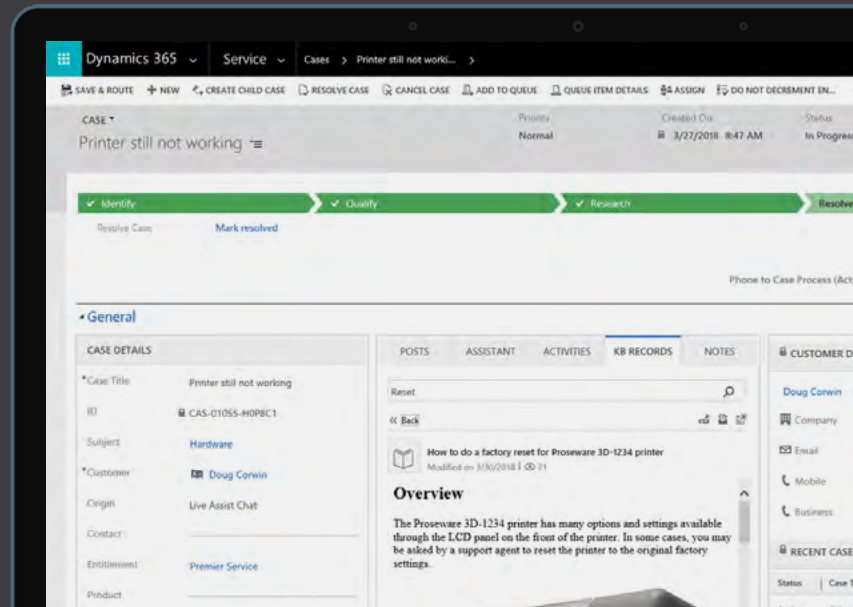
Dynamics 365 ⌄ Service ⌄ Cases > Printer still not worki... >

SAVE & ROUTE + NEW CREATE CHILD CASE RESOLVE CASE CANCEL CASE ADD TO QUEUE QUEUE ITEM DETAILS ASSIGN DO NOT DECREMENT EN...

CASE
Printer still not working

Priority
Normal

Created On
3/27/2018 8:47 AM

Status
In Progress

✓ Identify ✓ Qualify ✓ Research Resolve

Resolve Case Mark resolved

Phone to Case Process (Act

General

CASE DETAILS

*Case Title Printer still not working
ID CAS-01055-H0P8C1
Subject Hardware
*Customer Doug Corwin
Origin Live Assist Chat
Contact
Entitlement Premier Service
Product

POSTS ASSISTANT ACTIVITIES KB RECORDS NOTES

Reset

Back

How to do a factory reset for Proseware 3D-1234 printer
Modified on 3/30/2018 | 21

Overview

The Proseware 3D-1234 printer has many options and settings available through the LCD panel on the front of the printer. In some cases, you may be asked by a support agent to reset the printer to the original factory settings.

CUSTOMER D

Doug Corwin
Company
Email
Mobile
Business

RECENT CASE

Status | Case T